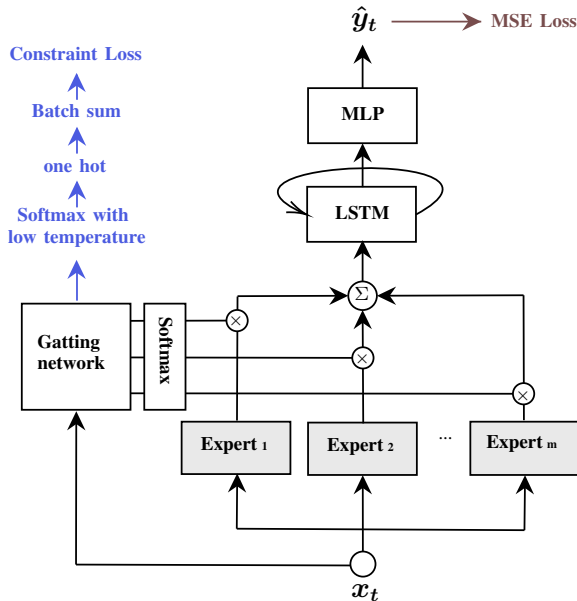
$\hat{y}_t$

MSE Loss

Constraint Loss

Batch sum

one hot

Softmax with low temperature

MLP

LSTM

$\Sigma$

Gatting network

Softmax

$\times$

$\times$

$\times$

Expert $_1$

Expert $_2$

...

Expert $_m$

$x_t$